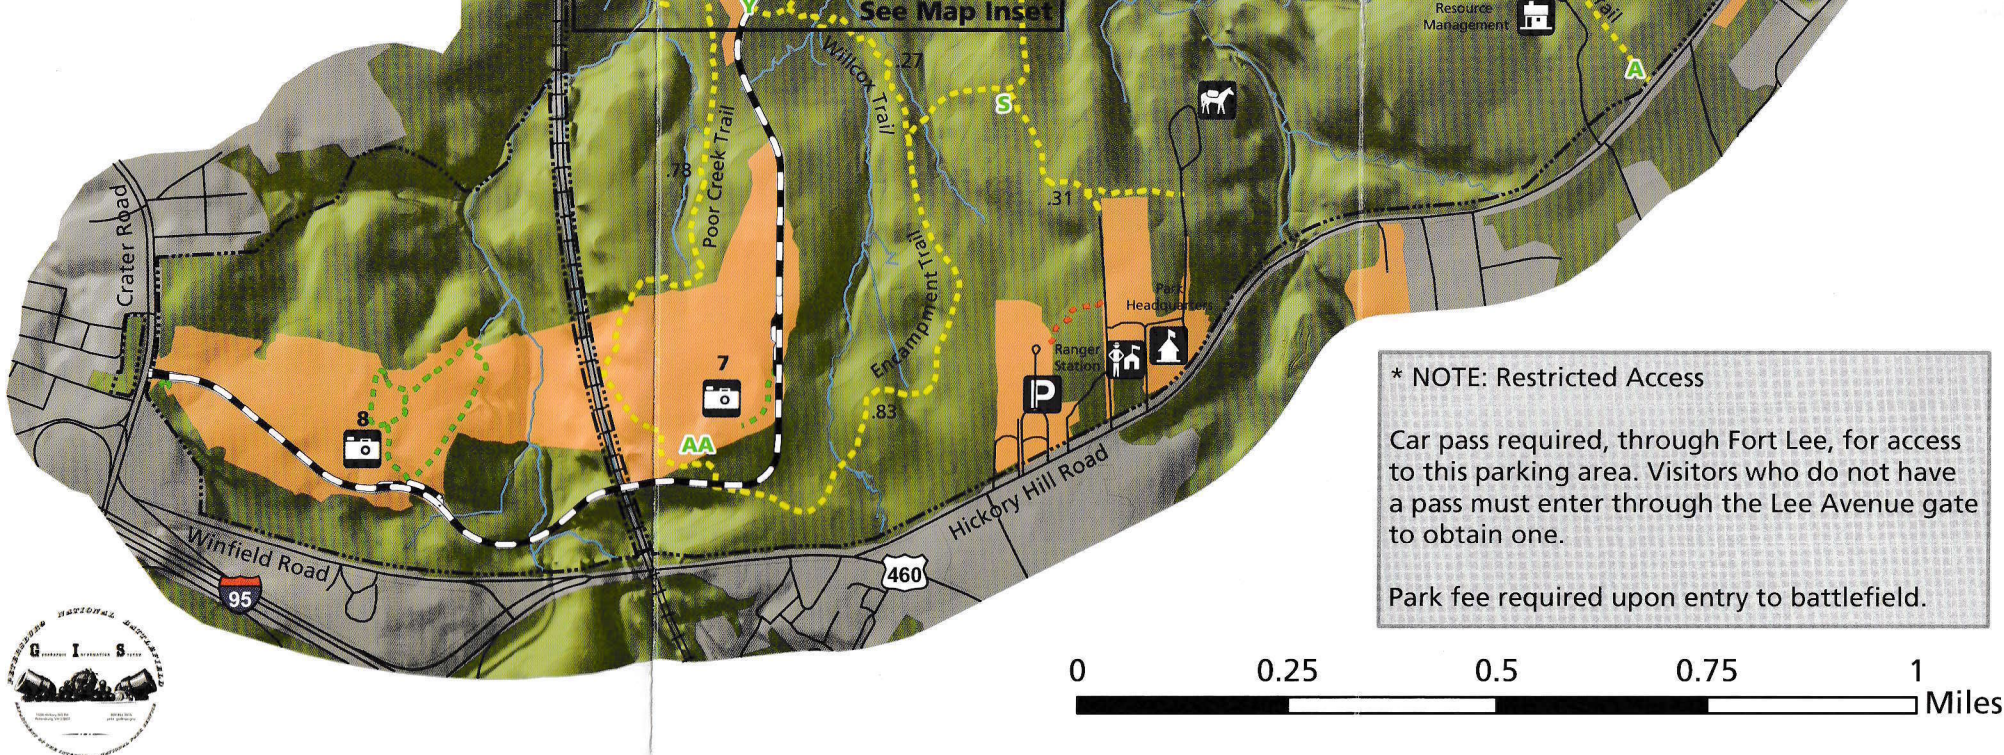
See Map Inset

Resource Management

Y

Willcox Trail

.27

S

A

Crater Road

.78

Poor Creek Trail

.31

Encampment Trail

Park Headquarters

Ranger Station

P

7

8

AA

.83

Hickory Hill Road

Winfield Road

95

460

PETERSBURG NATIONAL BATTLEFIELD
Geographic Information System

* NOTE: Restricted Access

Car pass required, through Fort Lee, for access to this parking area. Visitors who do not have a pass must enter through the Lee Avenue gate to obtain one.

Park fee required upon entry to battlefield.

0 0.25 0.5 0.75 1
Miles